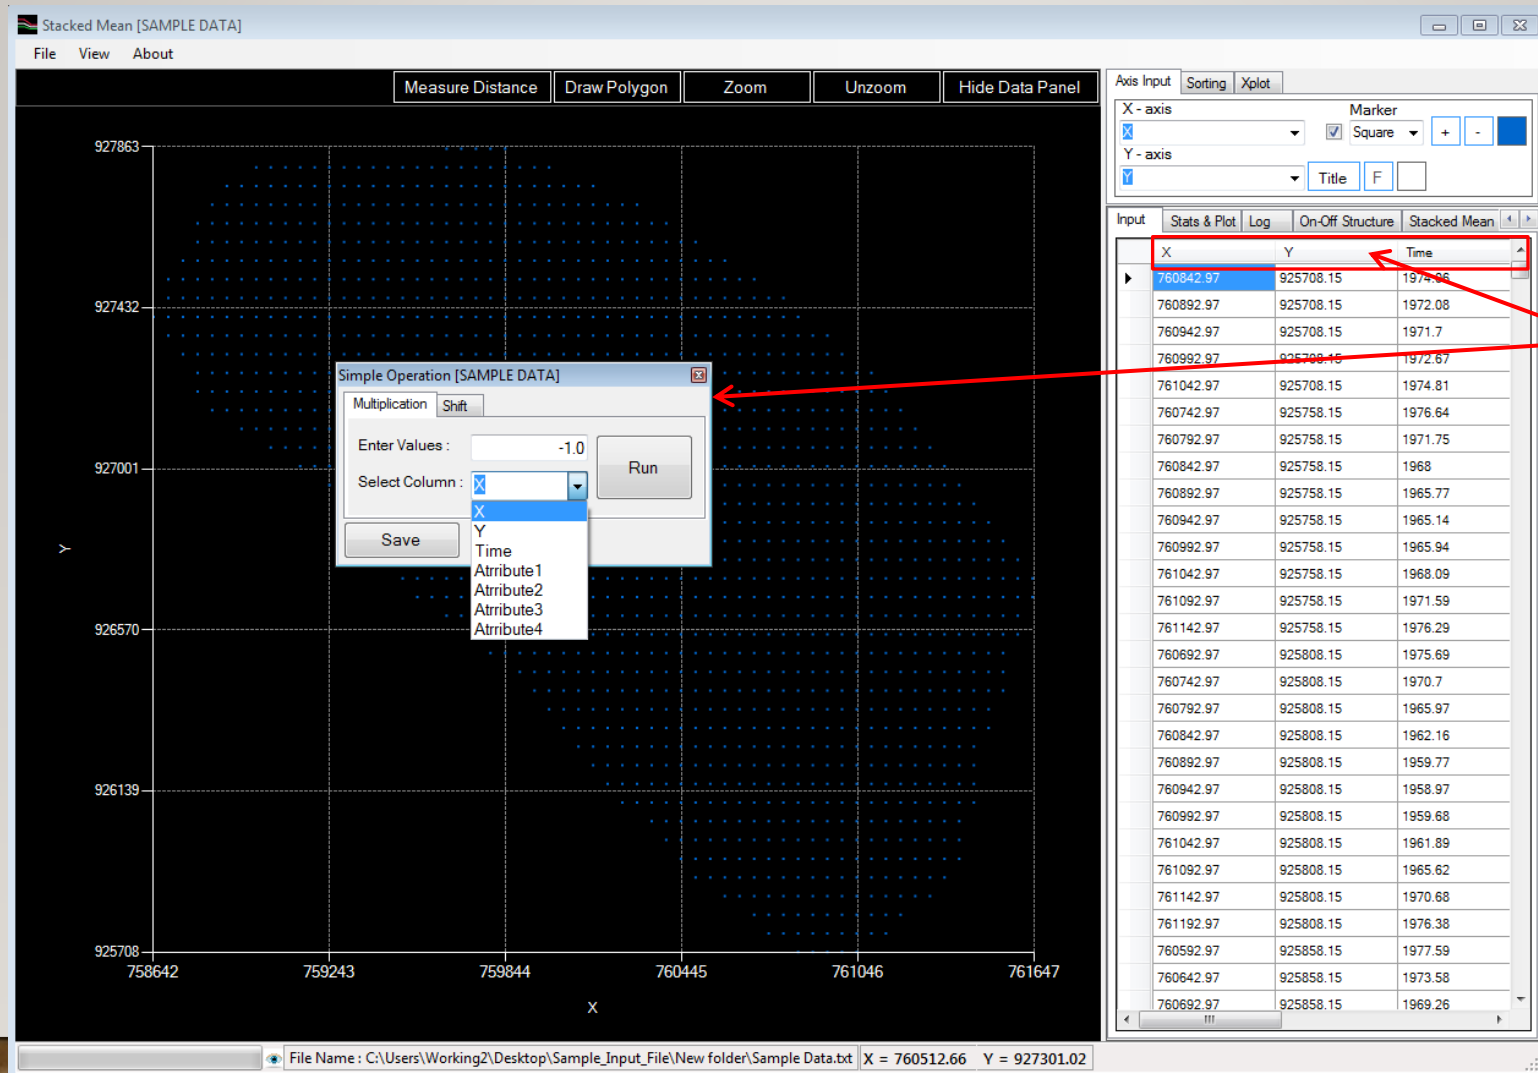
Stacked Mean [SAMPLE DATA]

File View About

Measure Distance | Draw Polygon | Zoom | Unzoom | Hide Data Panel

927863
927432
927001
926570
926139
925708

Y

758642 759243 759844 760445 761046 761647

X

Simple Operation [SAMPLE DATA]

Multiplication | Shift

Enter Values : -1.0

Select Column : X

Run

Save

X
Y
Time
Attribute1
Attribute2
Attribute3
Attribute4

Axis Input | Sorting | Xplot

X - axis
X
Marker
Square
+ -
Y - axis
Y
Title F

Input | Stats & Plot | Log | On-Off Structure | Stacked Mean

| X | Y | Time |
|---|---|---|
| 760842.97 | 925708.15 | 1974.06 |
| 760892.97 | 925708.15 | 1972.08 |
| 760942.97 | 925708.15 | 1971.7 |
| 760992.97 | 925708.15 | 1972.67 |
| 761042.97 | 925708.15 | 1974.81 |
| 760742.97 | 925758.15 | 1976.64 |
| 760792.97 | 925758.15 | 1971.75 |
| 760842.97 | 925758.15 | 1968 |
| 760892.97 | 925758.15 | 1965.77 |
| 760942.97 | 925758.15 | 1965.14 |
| 760992.97 | 925758.15 | 1965.94 |
| 761042.97 | 925758.15 | 1968.09 |
| 761092.97 | 925758.15 | 1971.59 |
| 761142.97 | 925758.15 | 1976.29 |
| 760692.97 | 925808.15 | 1975.69 |
| 760742.97 | 925808.15 | 1970.7 |
| 760792.97 | 925808.15 | 1965.97 |
| 760842.97 | 925808.15 | 1962.16 |
| 760892.97 | 925808.15 | 1959.77 |
| 760942.97 | 925808.15 | 1958.97 |
| 760992.97 | 925808.15 | 1959.68 |
| 761042.97 | 925808.15 | 1961.89 |
| 761092.97 | 925808.15 | 1965.62 |
| 761142.97 | 925808.15 | 1970.68 |
| 761192.97 | 925808.15 | 1976.38 |
| 760592.97 | 925858.15 | 1977.59 |
| 760642.97 | 925858.15 | 1973.58 |
| 760692.97 | 925858.15 | 1969.26 |

File Name : C:\Users\Working2\Desktop\Sample_Input_File\New folder\Sample Data.txt | X = 760512.66 | Y = 927301.02